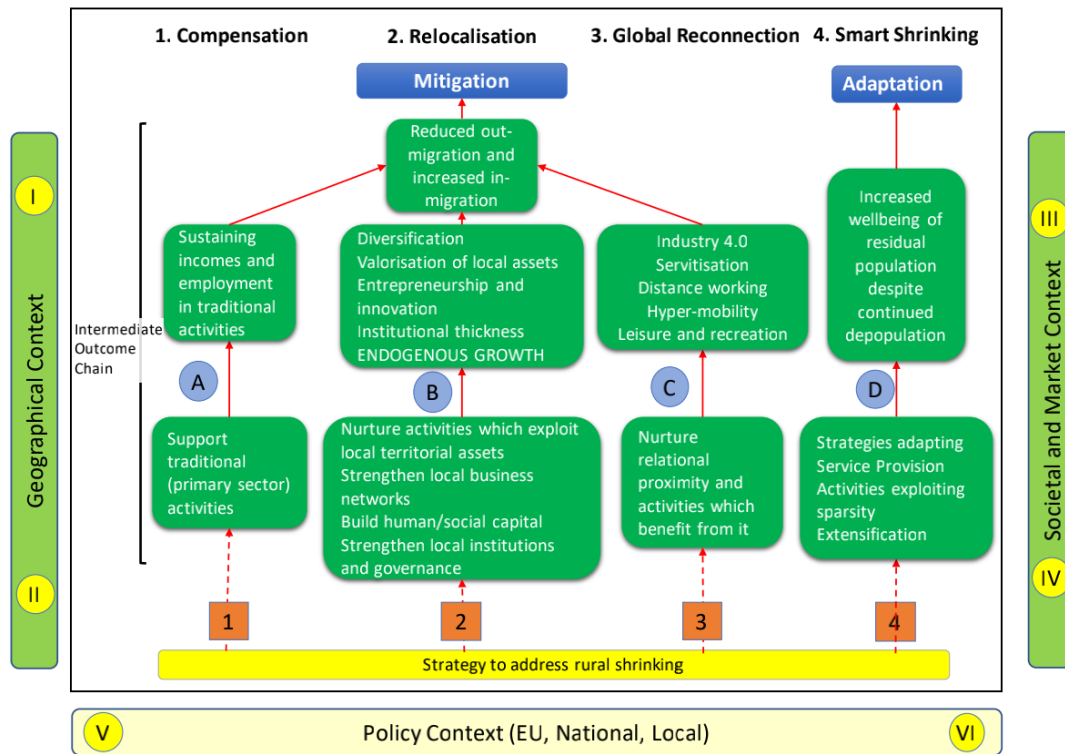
1. Compensation

2. Relocalisation

3. Global Reconnection

4. Smart Shrinking

Mitigation

Adaptation

Geographical Context

I

II

Societal and Market Context

III

IV

Reduced out-migration and increased in-migration

Increased wellbeing of residual population despite continued depopulation

Intermediate Outcome Chain

Sustaining incomes and employment in traditional activities

Diversification
Valorisation of local assets
Entrepreneurship and innovation
Institutional thickness
ENDOGENOUS GROWTH

Industry 4.0
Servitisation
Distance working
Hyper-mobility
Leisure and recreation

A

B

C

D

Support traditional (primary sector) activities

Nurture activities which exploit local territorial assets
Strengthen local business networks
Build human/social capital
Strengthen local institutions and governance

Nurture relational proximity and activities which benefit from it

Strategies adapting
Service Provision
Activities exploiting sparsity
Extensification

1

2

3

4

Strategy to address rural shrinking

V

Policy Context (EU, National, Local)

VI